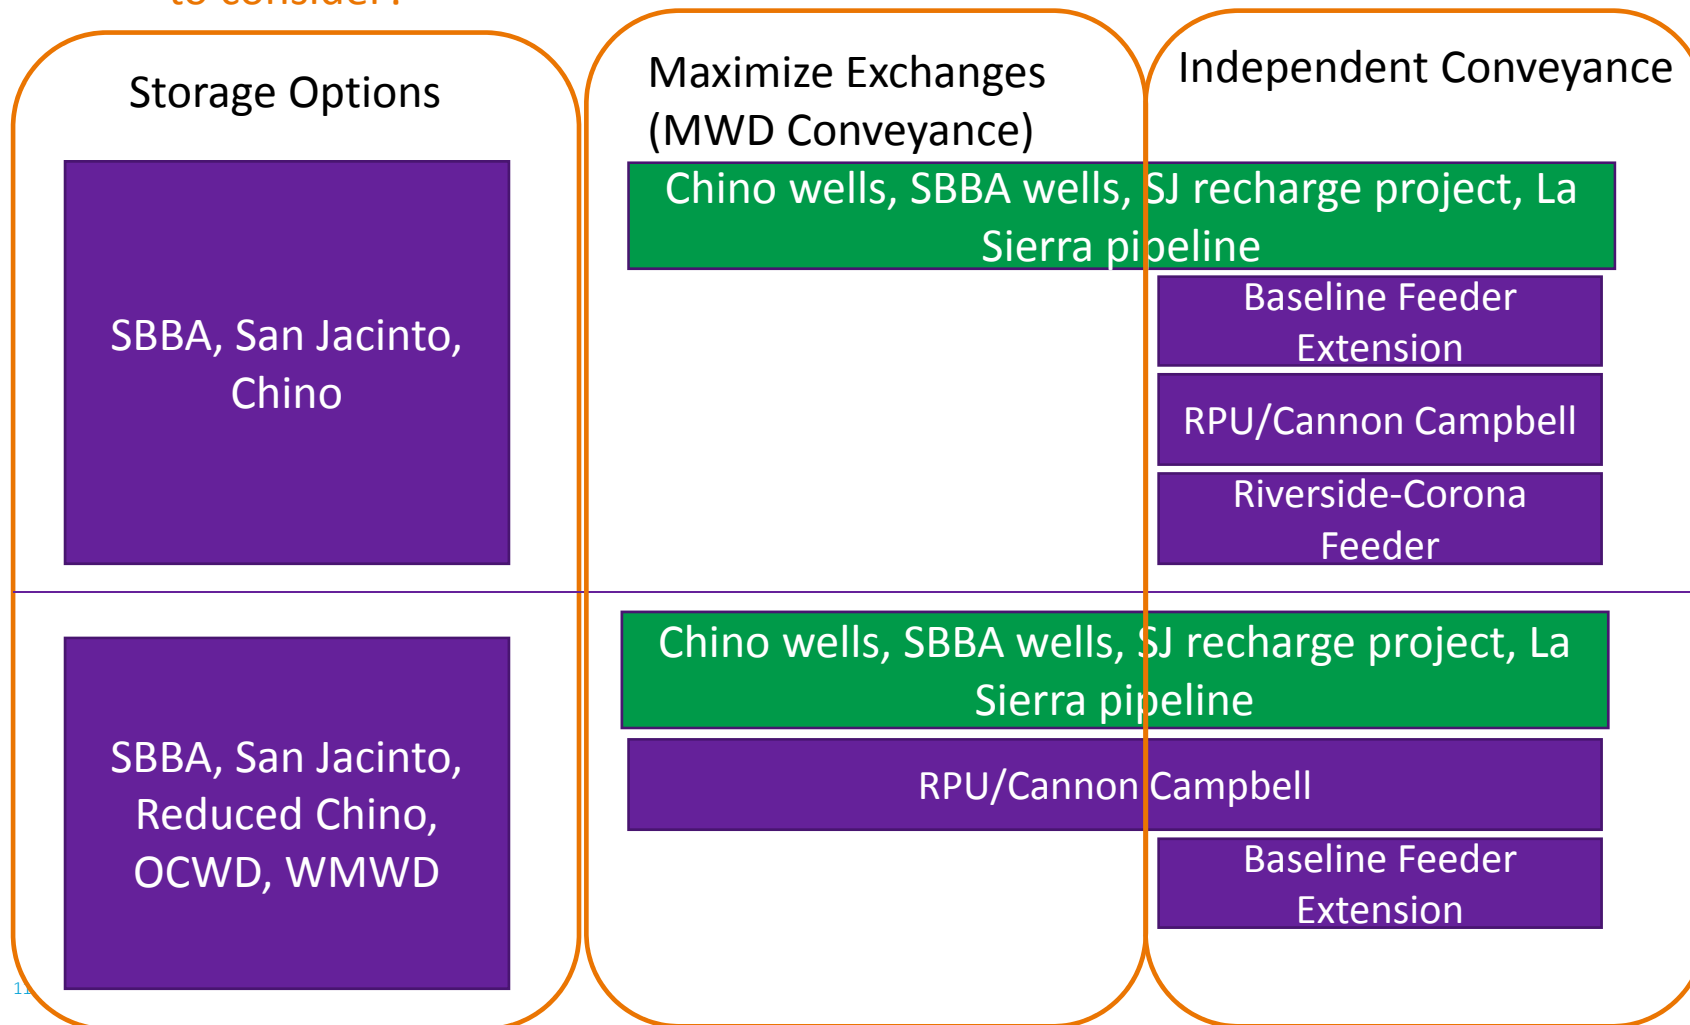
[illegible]

Storage Options

Maximize Exchanges (MWD Conveyance)

Independent Conveyance

SBBA, San Jacinto, Chino

Chino wells, SBBA wells, SJ recharge project, La Sierra pipeline

Baseline Feeder Extension

RPU/Cannon Campbell

Riverside-Corona Feeder

SBBA, San Jacinto, Reduced Chino, OCWD, WMWD

Chino wells, SBBA wells, SJ recharge project, La Sierra pipeline

RPU/Cannon Campbell

Baseline Feeder Extension

11